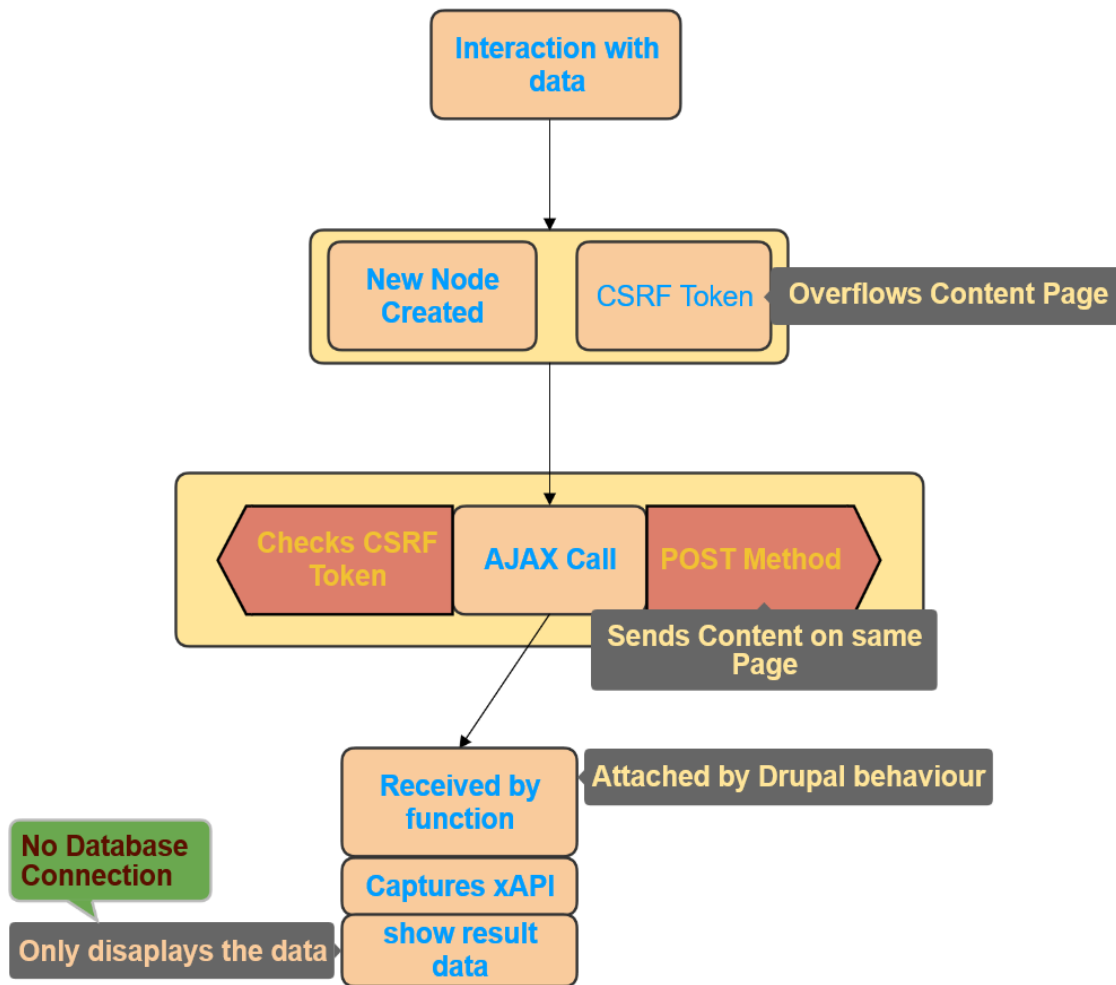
Interaction with data

New Node Created

CSRF Token

Overflows Content Page

Checks CSRF Token

AJAX Call

POST Method

Sends Content on same Page

Received by function

Attached by Drupal behaviour

No Database Connection

Captures xAPI

Only disaplays the data

show result data